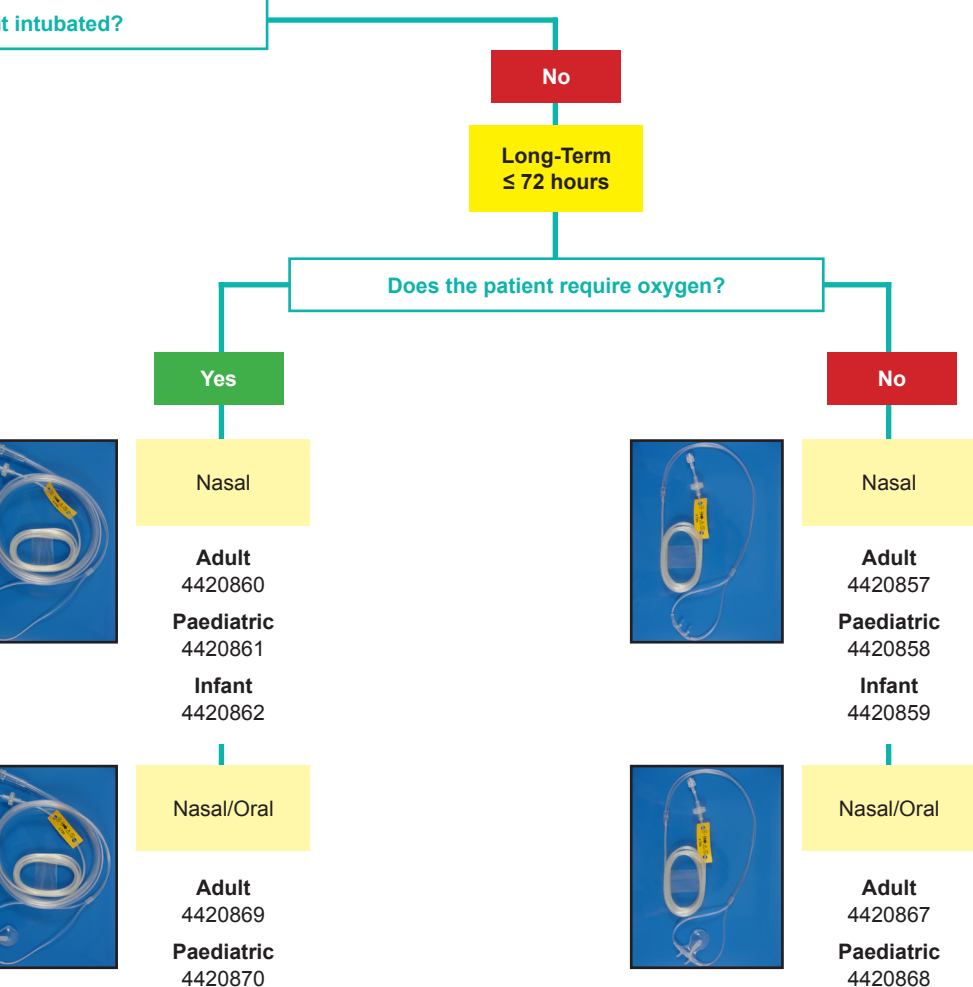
t intubated?

No

Long-Term
$\leq$ 72 hours

Does the patient require oxygen?

Yes

No

Nasal

Adult
4420860

Paediatric
4420861

Infant
4420862

Nasal

Adult
4420857

Paediatric
4420858

Infant
4420859

Nasal/Oral

Adult
4420869

Paediatric
4420870

Nasal/Oral

Adult
4420867

Paediatric
4420868